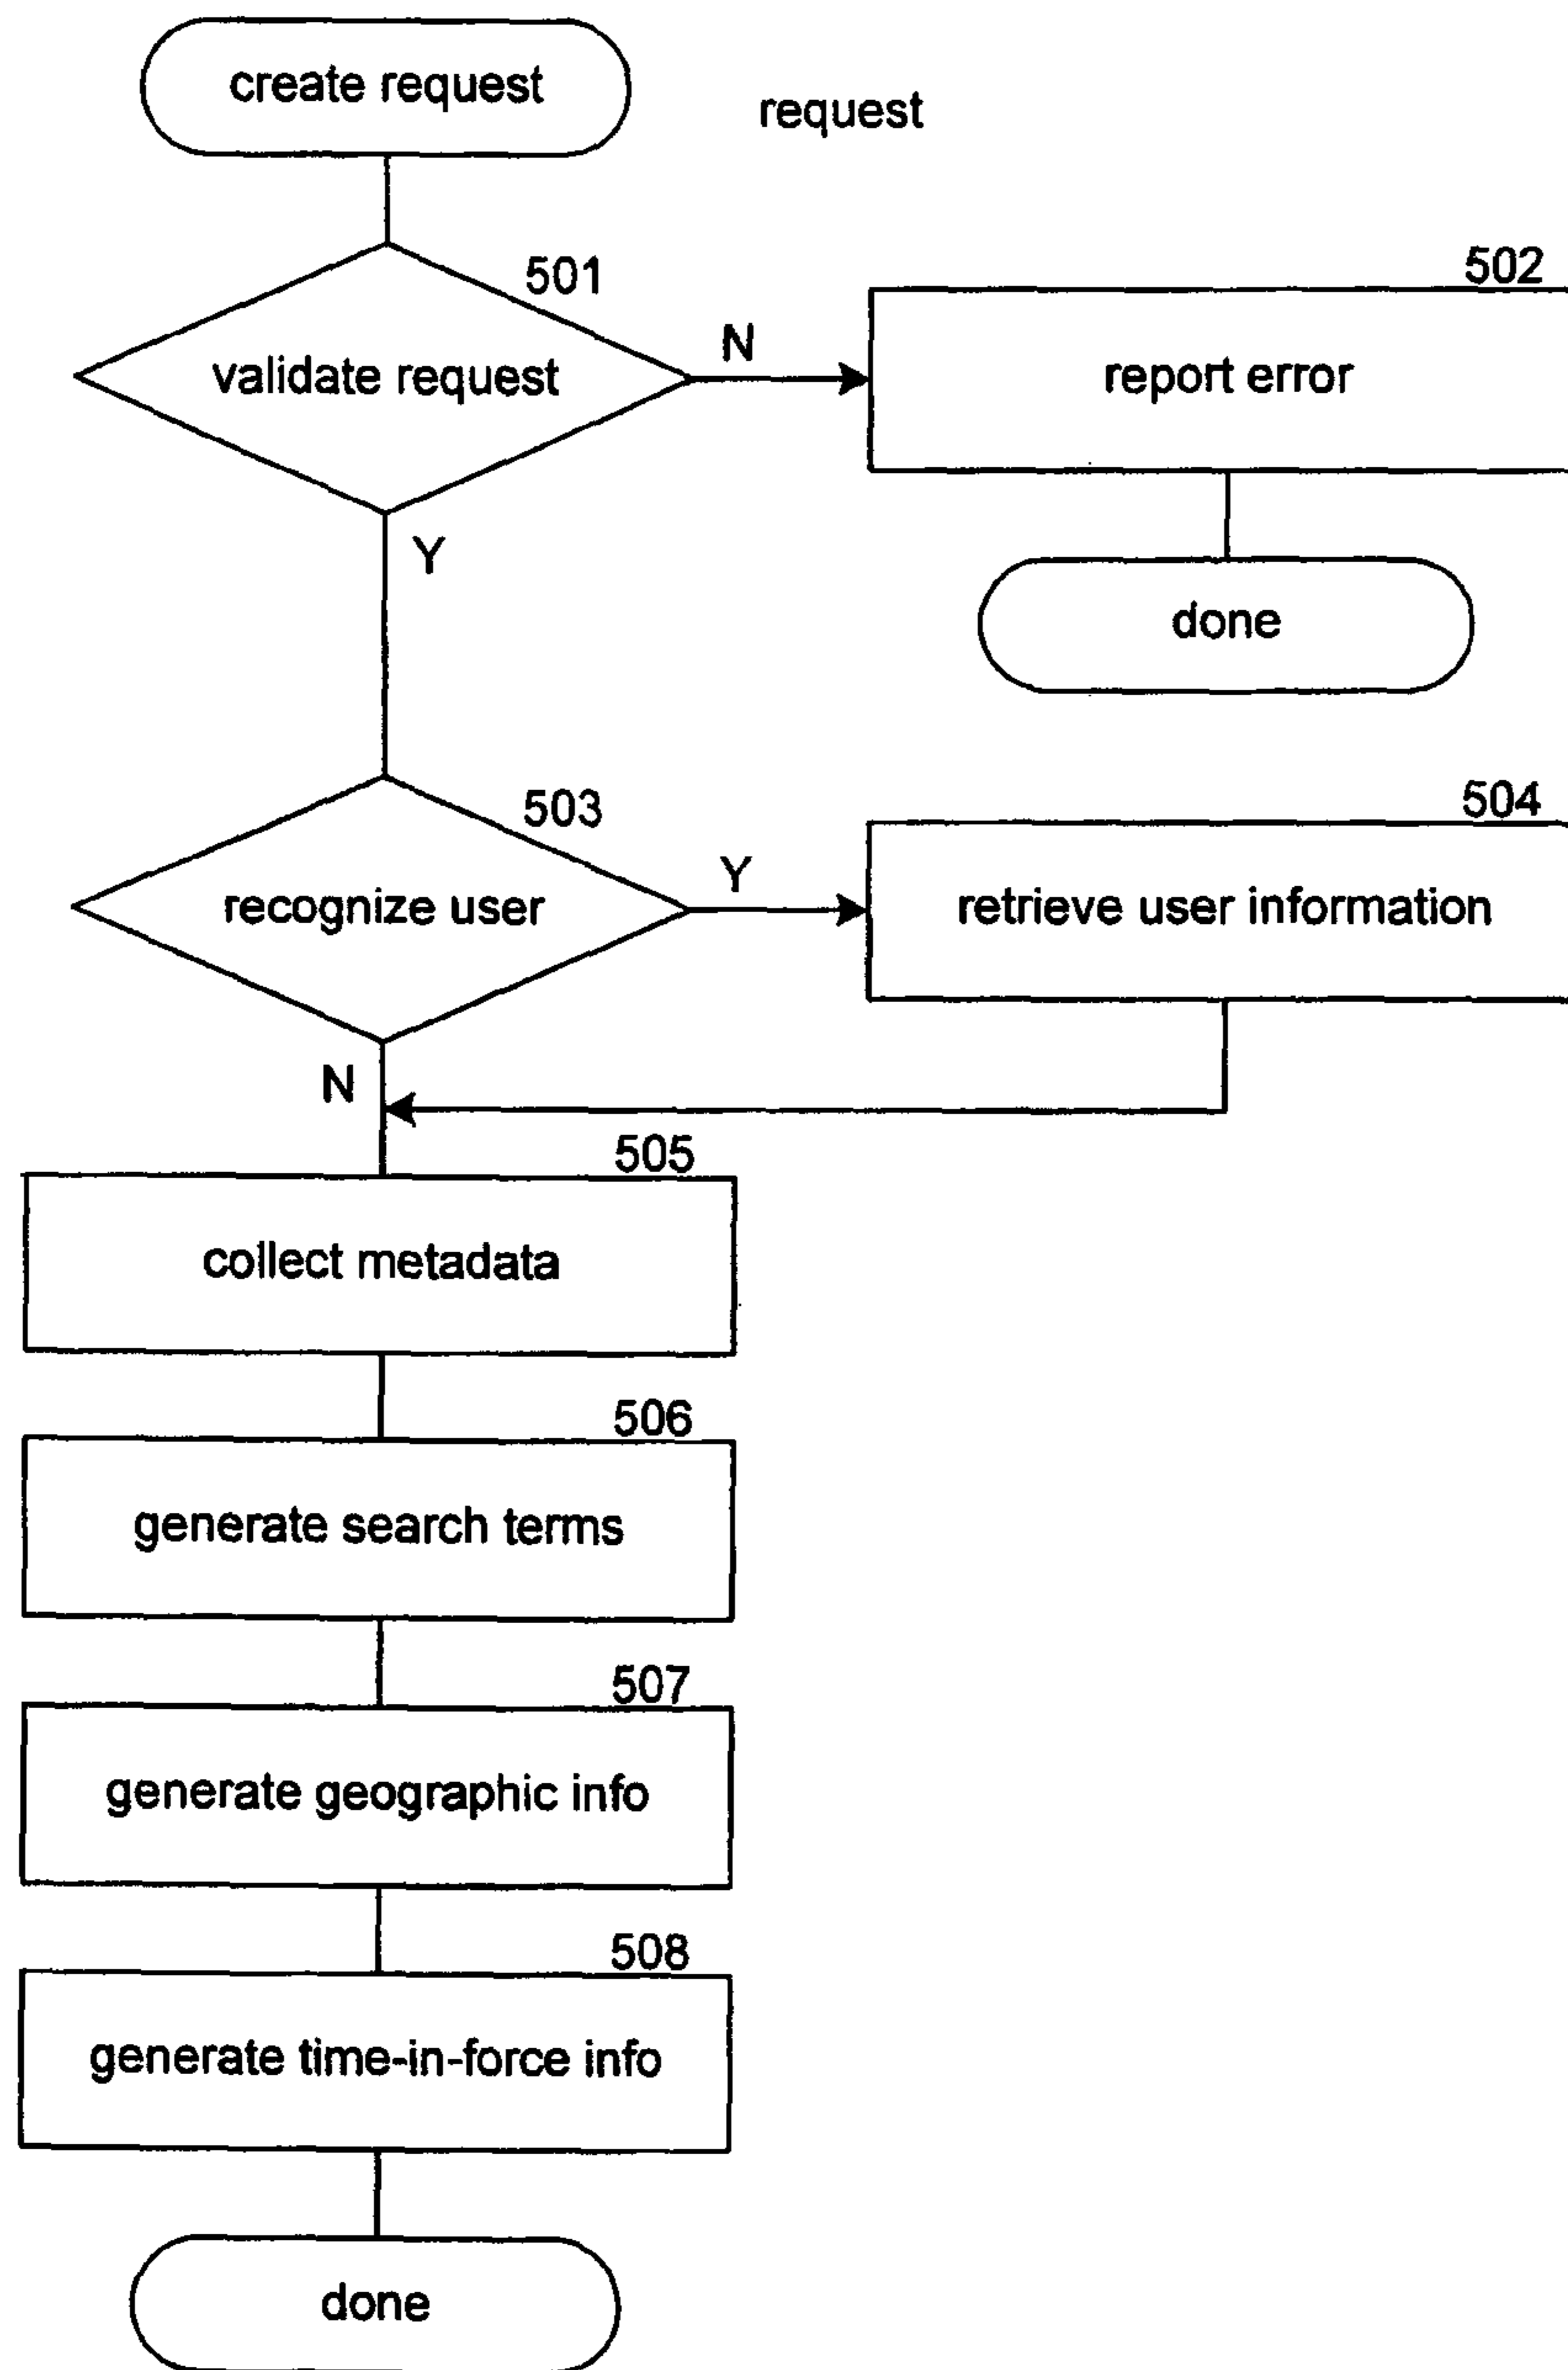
create request

request

501

validate request

N

502

report error

Y

done

503

recognize user

Y

504

retrieve user information

N

505

collect metadata

506

generate search terms

507

generate geographic info

508

generate time-in-force info

done